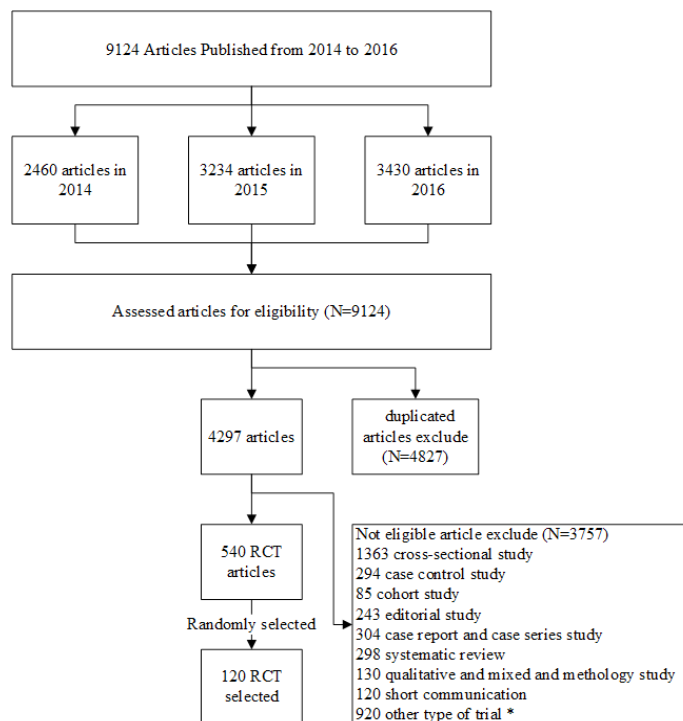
9124 Articles Published from 2014 to 2016

2460 articles in 2014

3234 articles in 2015

3430 articles in 2016

Assessed articles for eligibility (N=9124)

4297 articles

duplicated articles exclude (N=4827)

540 RCT articles

Not eligible article exclude (N=3757)
1363 cross-sectional study
294 case control study
85 cohort study
243 editorial study
304 case report and case series study
298 systematic review
130 qualitative and mixed and methology study
120 short communication
920 other type of trial *

Randomly selected

120 RCT selected